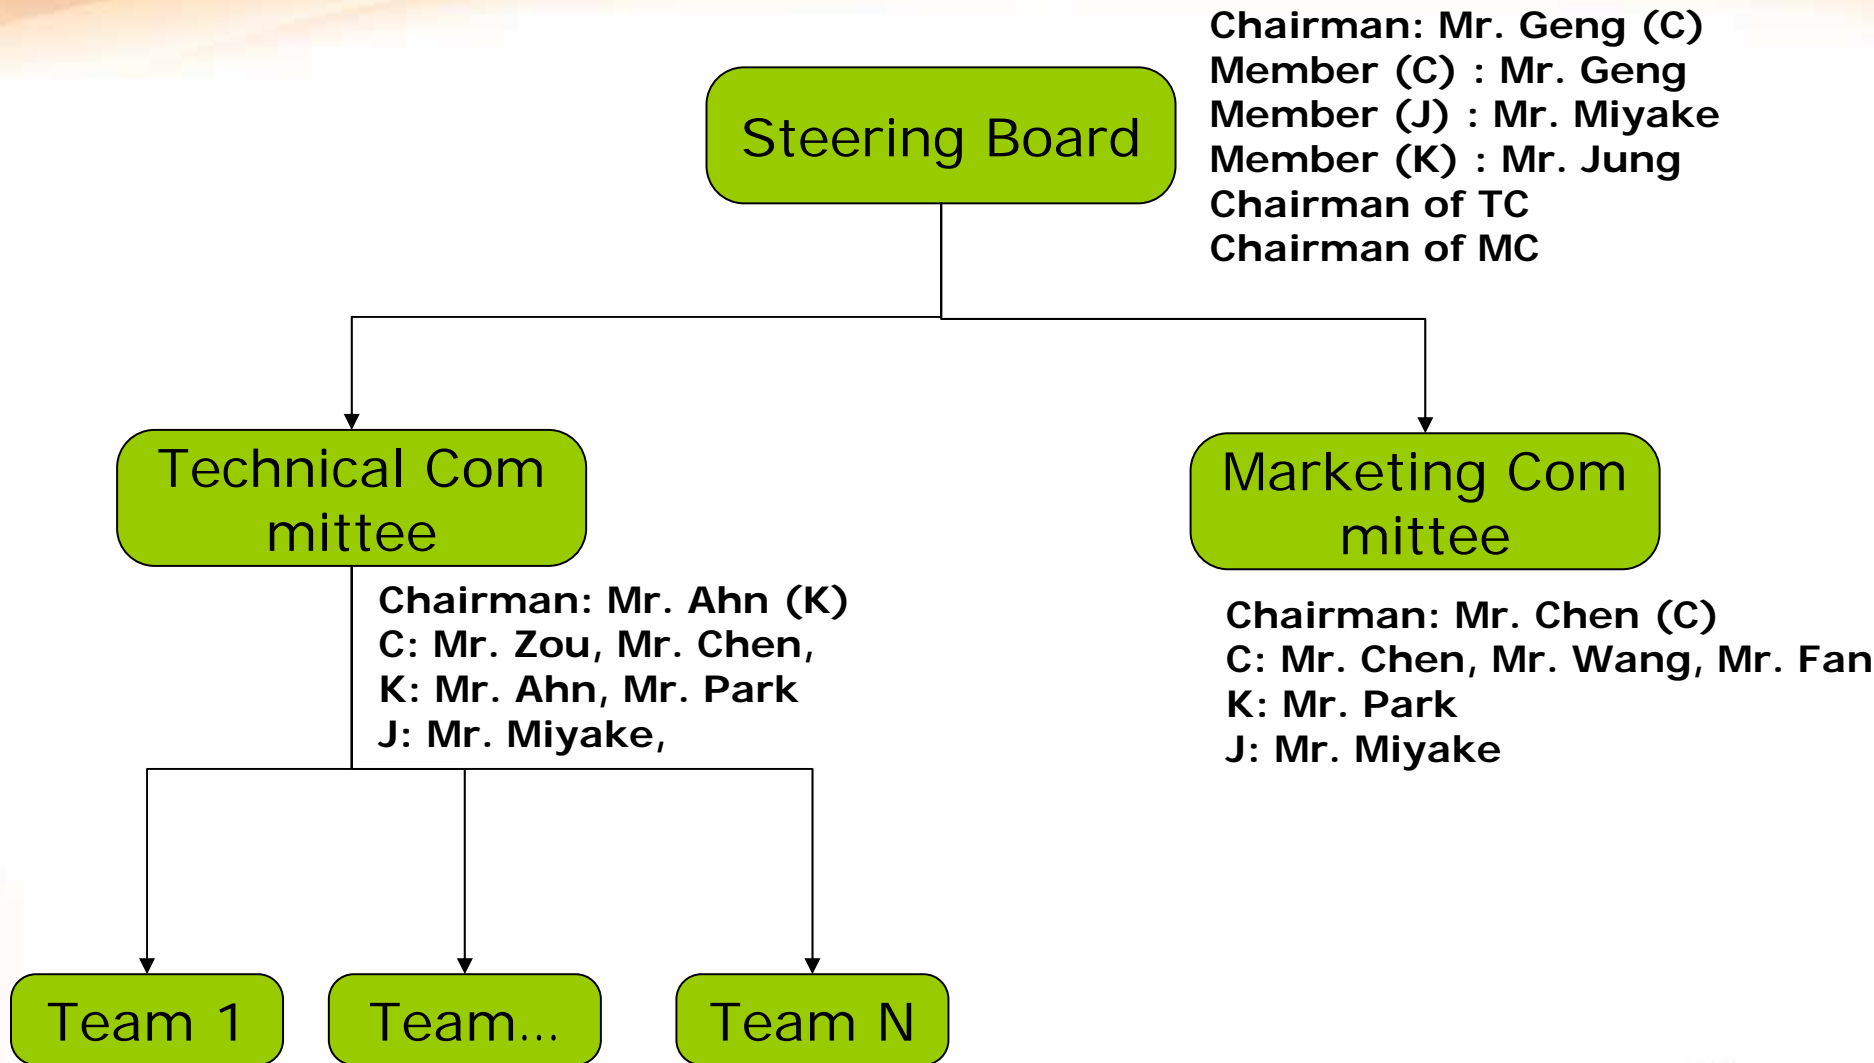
Steering Board

Chairman: Mr. Geng (C)
Member (C) : Mr. Geng
Member (J) : Mr. Miyake
Member (K) : Mr. Jung
Chairman of TC
Chairman of MC

Technical Committee

Chairman: Mr. Ahn (K)
C: Mr. Zou, Mr. Chen,
K: Mr. Ahn, Mr. Park
J: Mr. Miyake,

Marketing Committee

Chairman: Mr. Chen (C)
C: Mr. Chen, Mr. Wang, Mr. Fan
K: Mr. Park
J: Mr. Miyake

Team 1

Team...

Team N